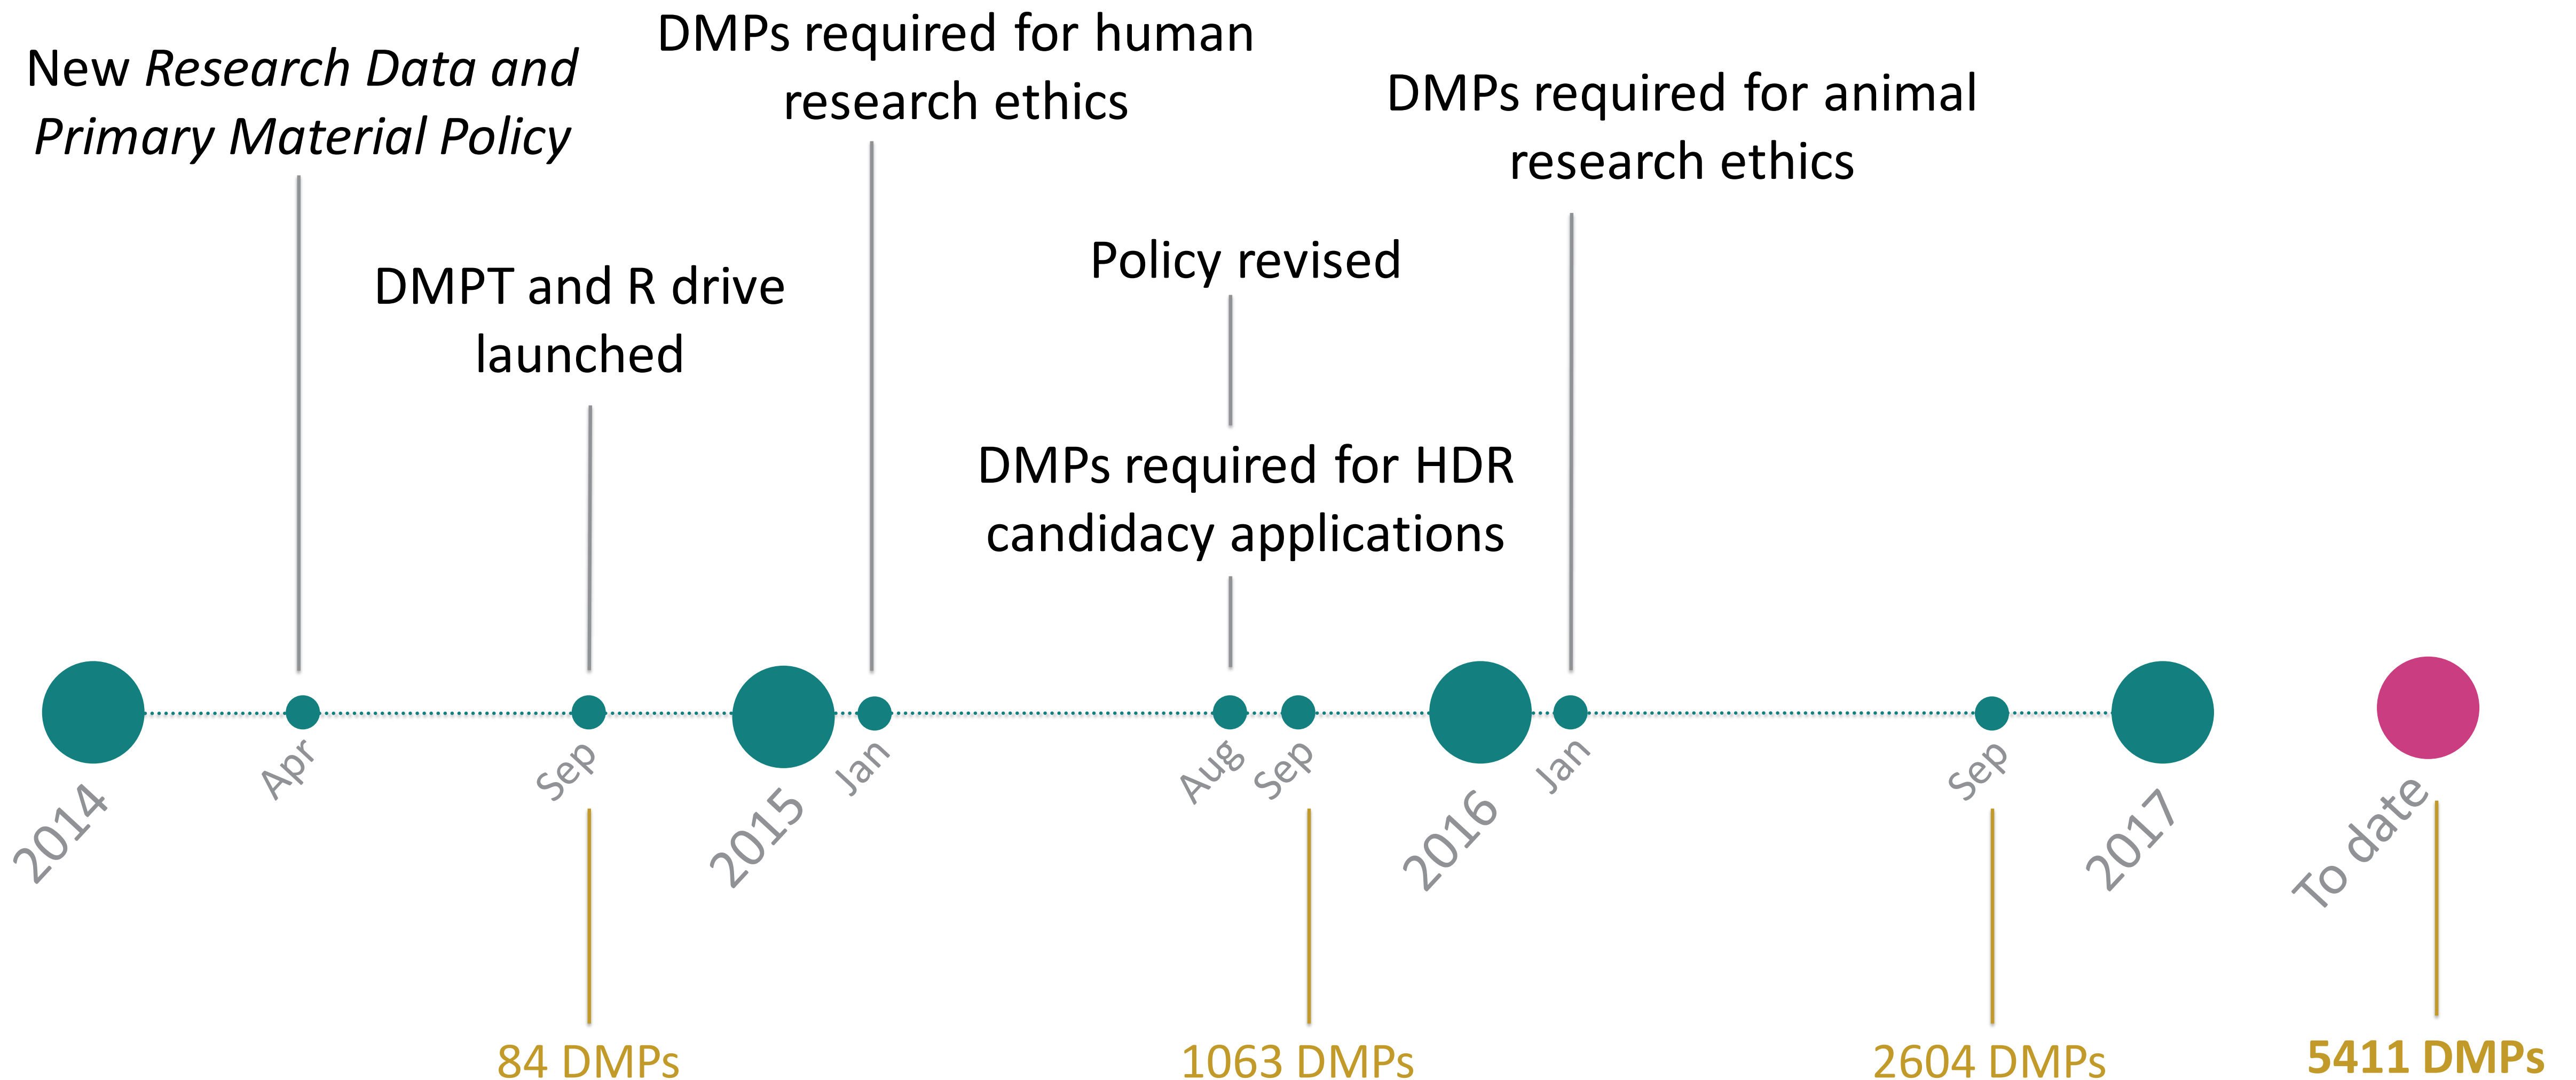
New *Research Data and Primary Material Policy*

DMPs required for human research ethics

DMPT and R drive launched

Policy revised

DMPs required for animal research ethics

DMPs required for HDR candidacy applications

2014

Apr

Sep

2015

Jan

Aug

Sep

2016

Jan

Sep

2017

To date

84 DMPs

1063 DMPs

2604 DMPs

**5411 DMPs**